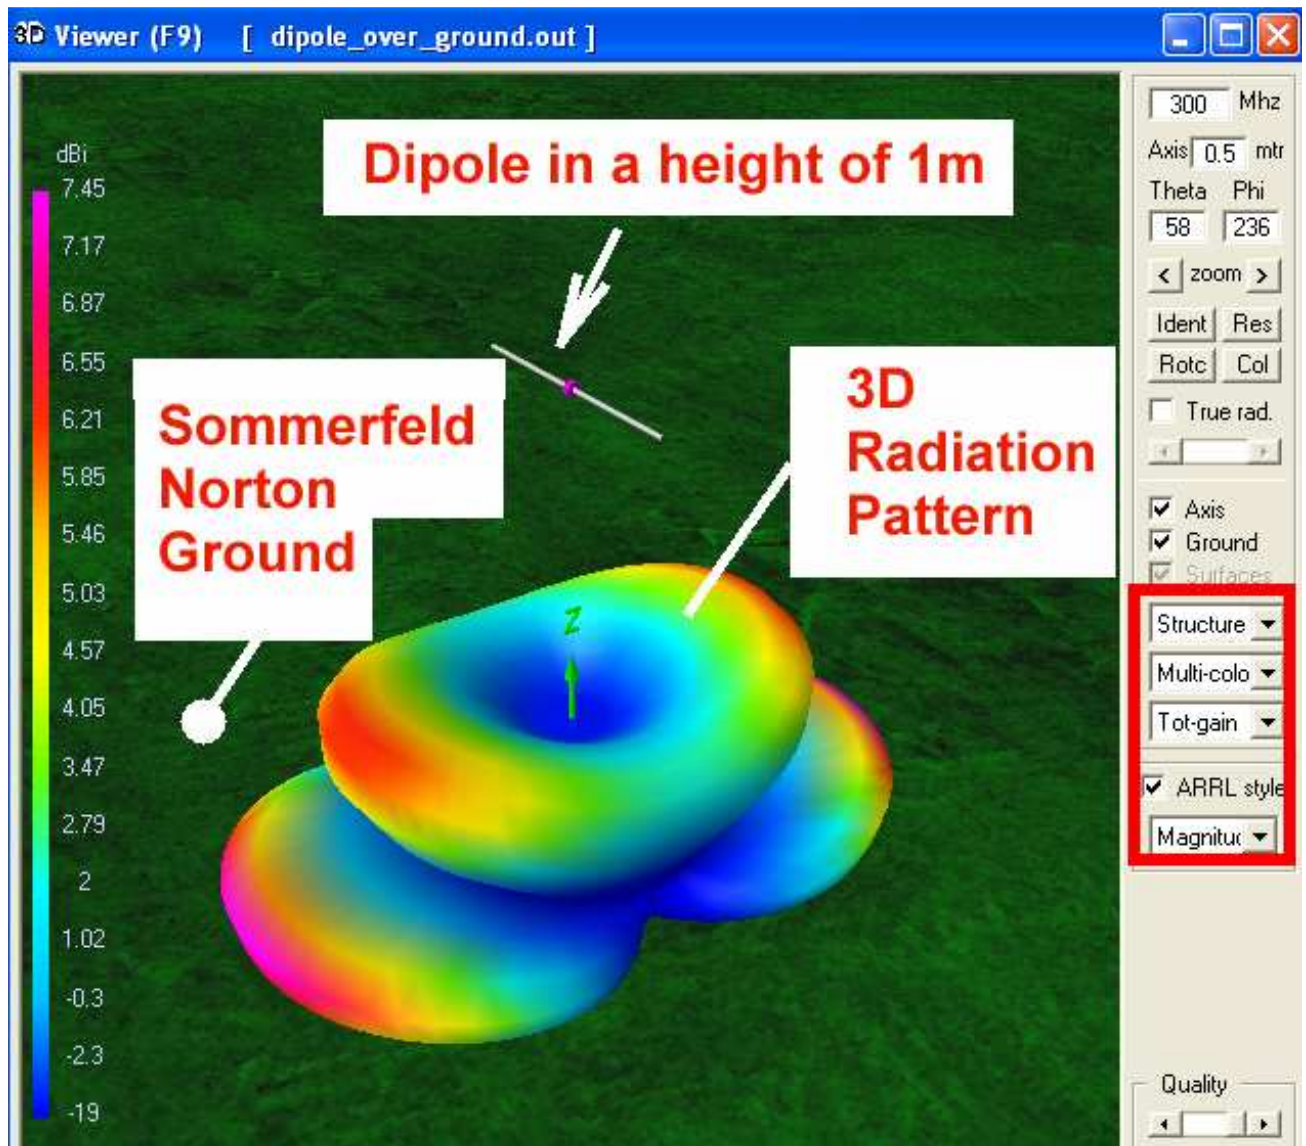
3D Viewer (F9) [ dipole_over_ground.out ]

dBi
7.45
7.17
6.87
6.55
6.21
5.85
5.46
5.03
4.57
4.05
3.47
2.79
2
1.02
-0.3
-2.3
-19

Dipole in a height of 1m

Sommerfeld Norton Ground

3D Radiation Pattern

Z

300 Mhz
Axis 0.5 mtr
Theta Phi
58 236
< zoom >
Ident Res
Rotc Col
True rad.
Axis
Ground
Surfaces
Structure
Multi-colo
Tot-gain
ARRL style
Magnitu
Quality